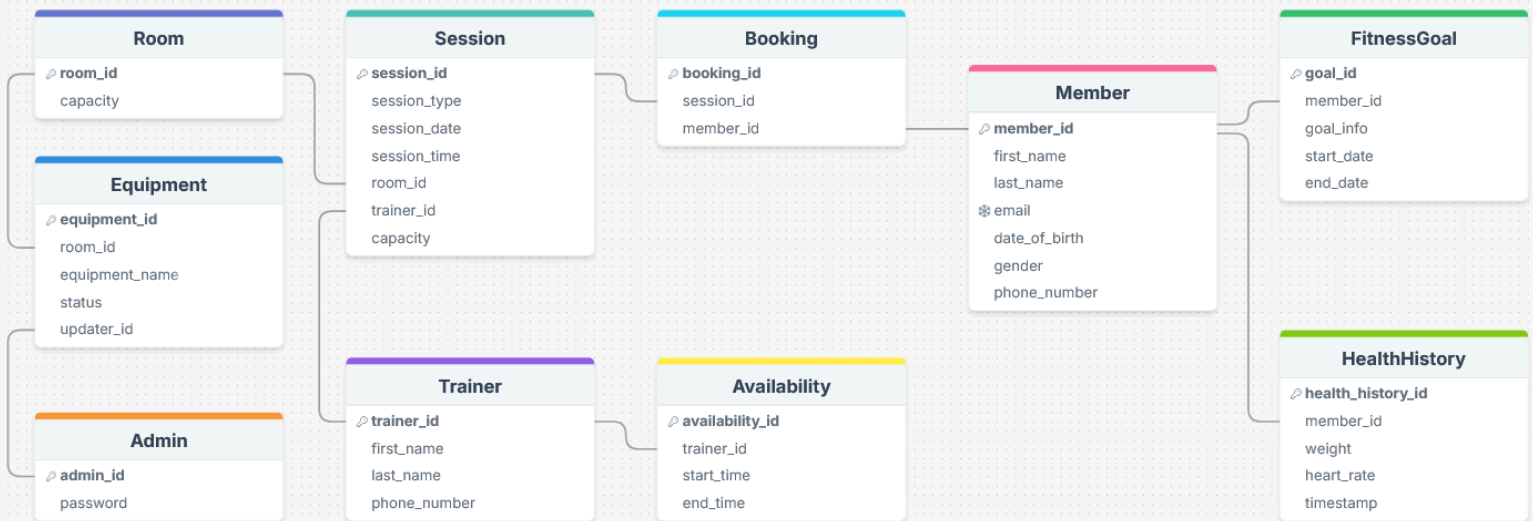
Room
room_id
capacity

Equipment
equipment_id
room_id
equipment_name
status
updater_id

Admin
admin_id
password

Session
session_id
session_type
session_date
session_time
room_id
trainer_id
capacity

Trainer
trainer_id
first_name
last_name
phone_number

Booking
booking_id
session_id
member_id

Availability
availability_id
trainer_id
start_time
end_time

Member
member_id
first_name
last_name
email
date_of_birth
gender
phone_number

FitnessGoal
goal_id
member_id
goal_info
start_date
end_date

HealthHistory
health_history_id
member_id
weight
heart_rate
timestamp